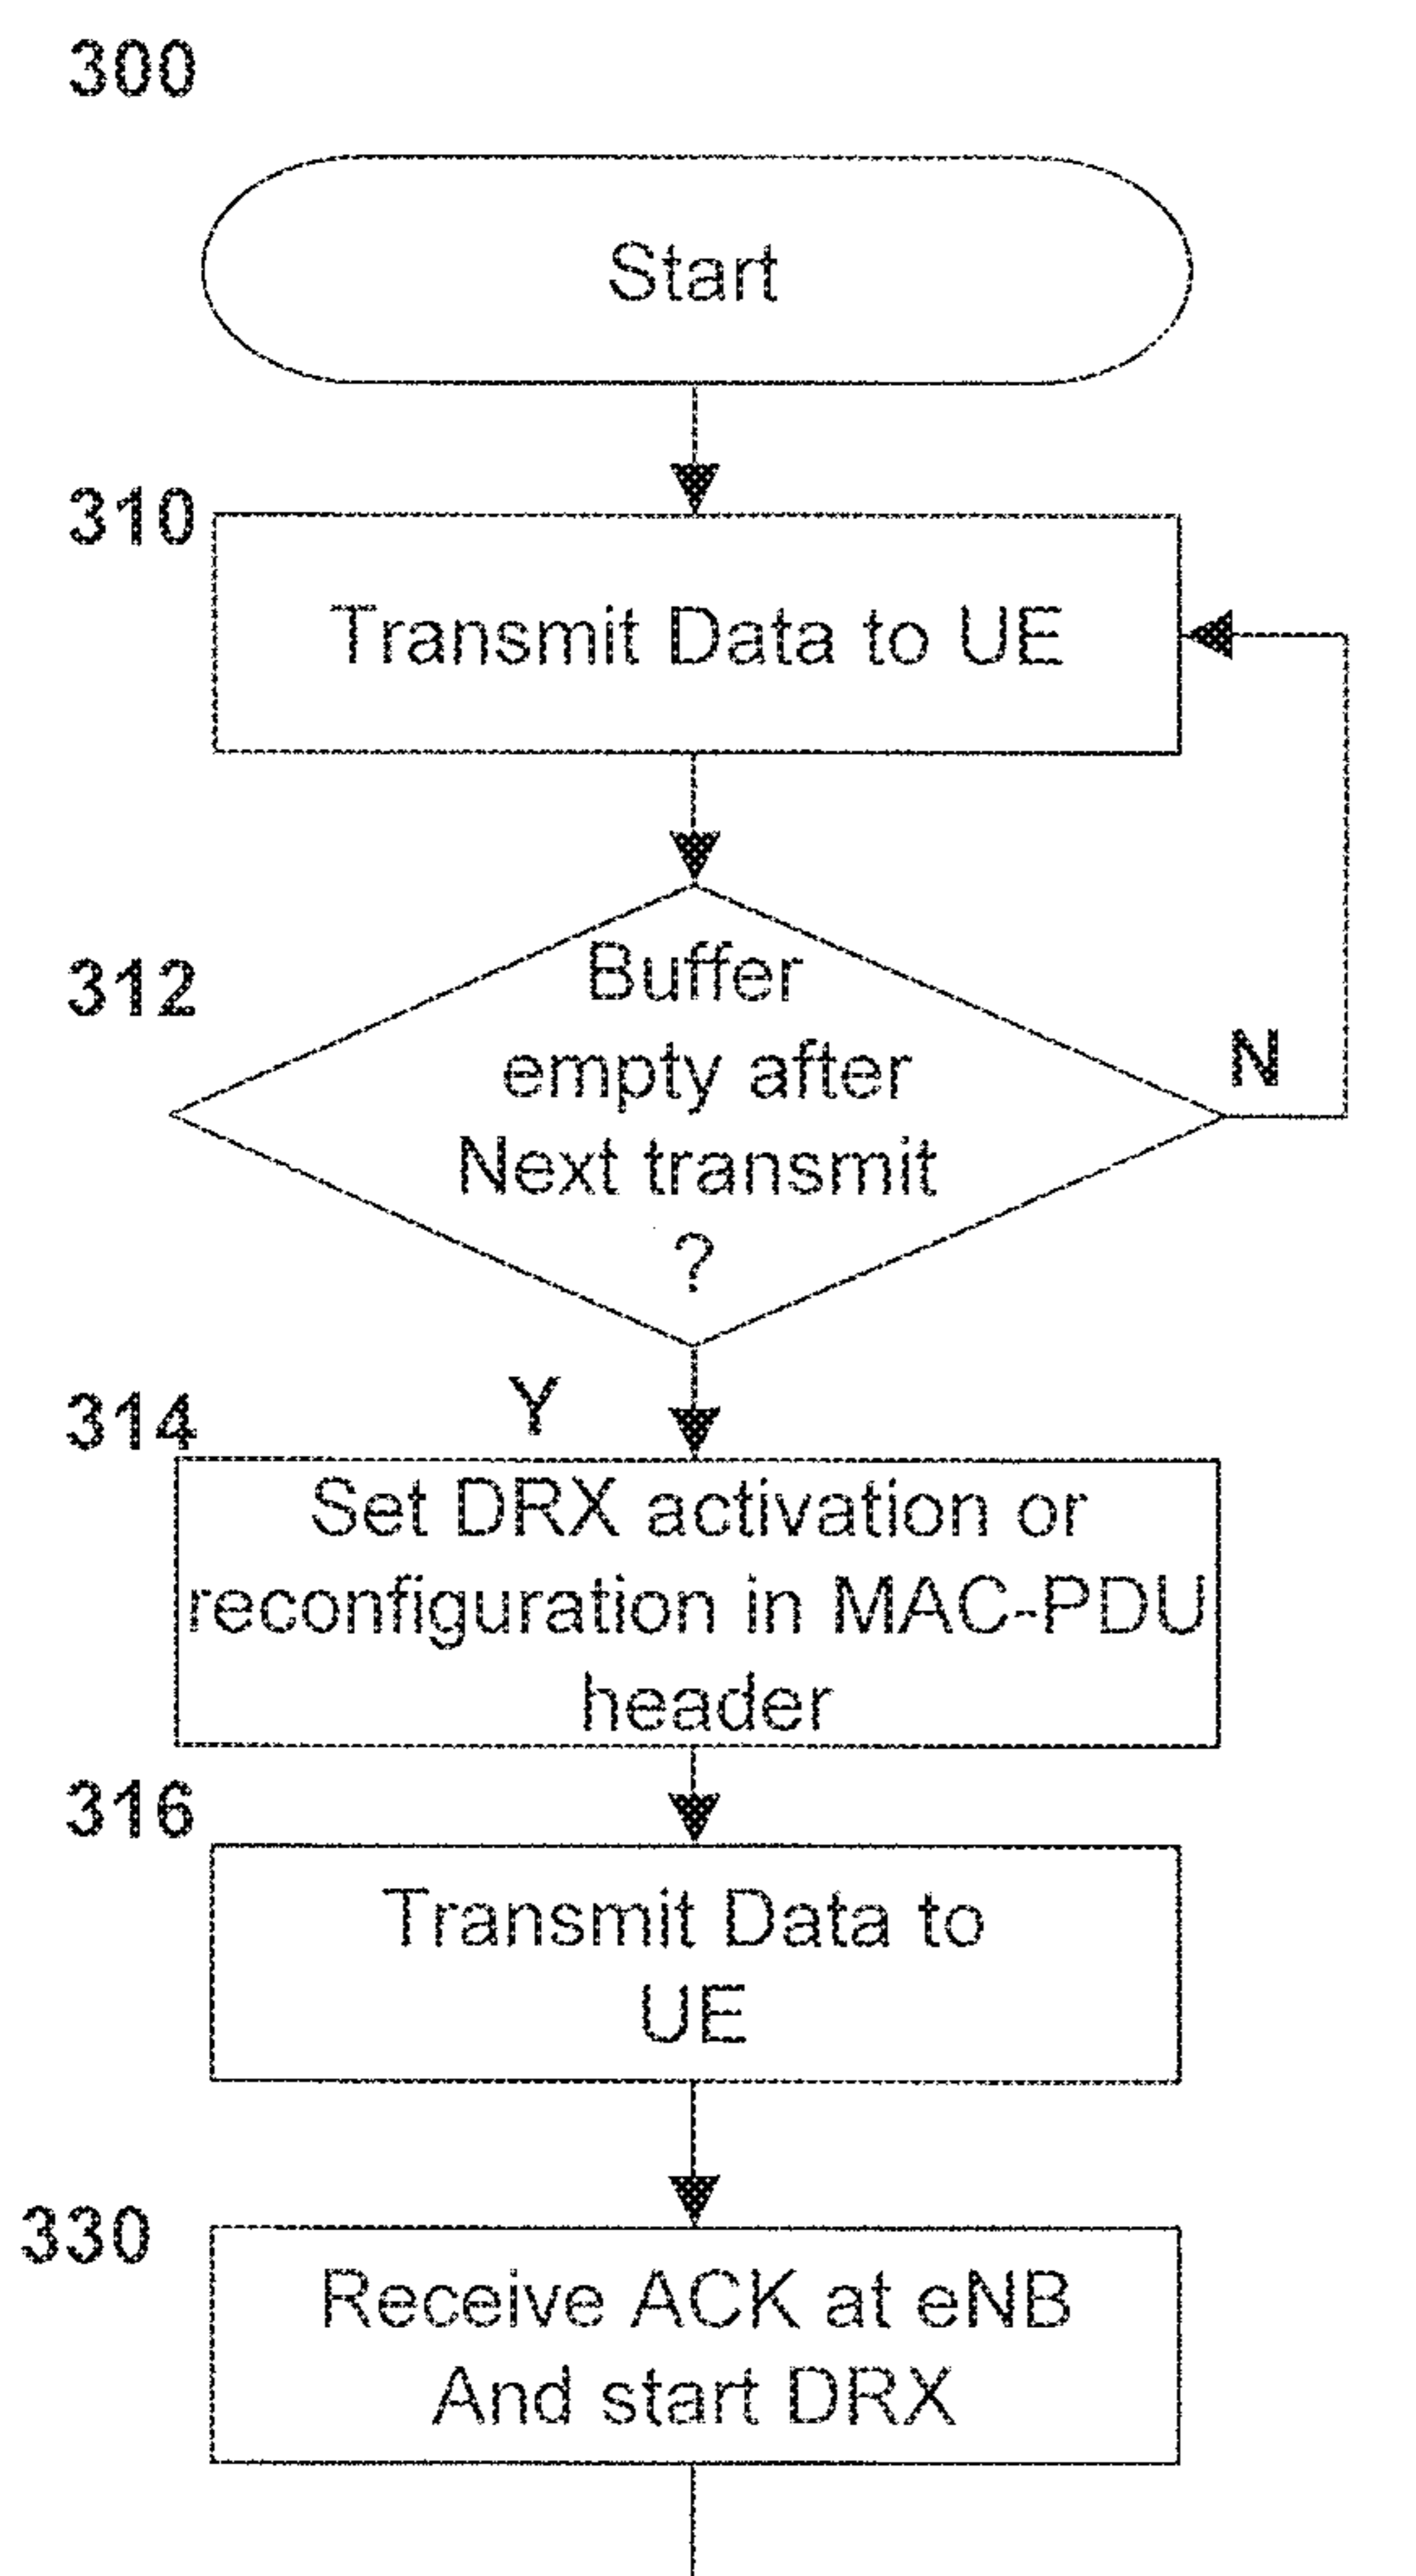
300

Start

310

Transmit Data to UE

312

Buffer empty after Next transmit ?

N

Y

314

Set DRX activation or reconfiguration in MAC-PDU header

316

Transmit Data to UE

330

Receive ACK at eNB And start DRX